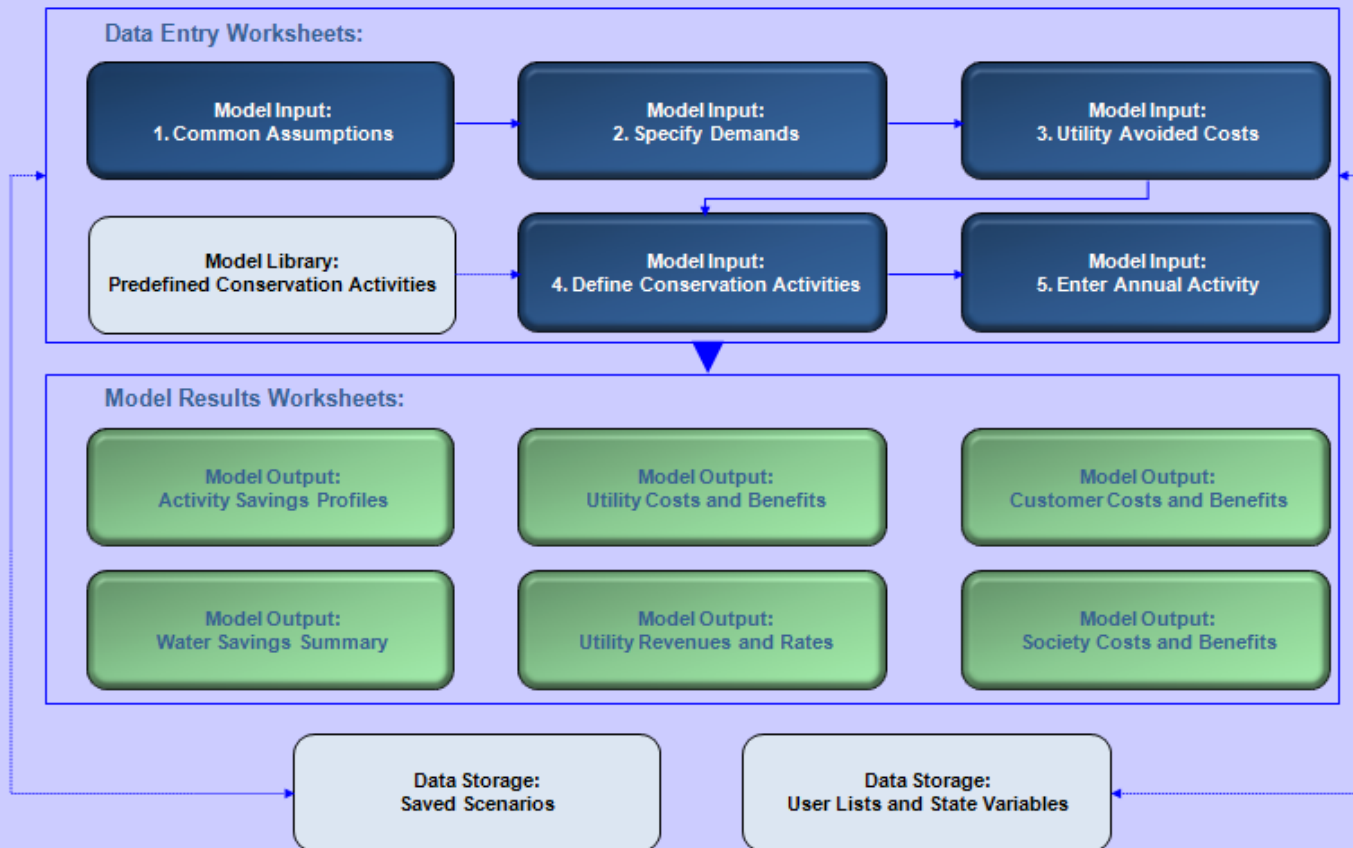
Data Entry Worksheets:

Model Input:
1. Common Assumptions

Model Input:
2. Specify Demands

Model Input:
3. Utility Avoided Costs

Model Library:
Predefined Conservation Activities

Model Input:
4. Define Conservation Activities

Model Input:
5. Enter Annual Activity

Model Results Worksheets:

Model Output:
Activity Savings Profiles

Model Output:
Utility Costs and Benefits

Model Output:
Customer Costs and Benefits

Model Output:
Water Savings Summary

Model Output:
Utility Revenues and Rates

Model Output:
Society Costs and Benefits

Data Storage:
Saved Scenarios

Data Storage:
User Lists and State Variables